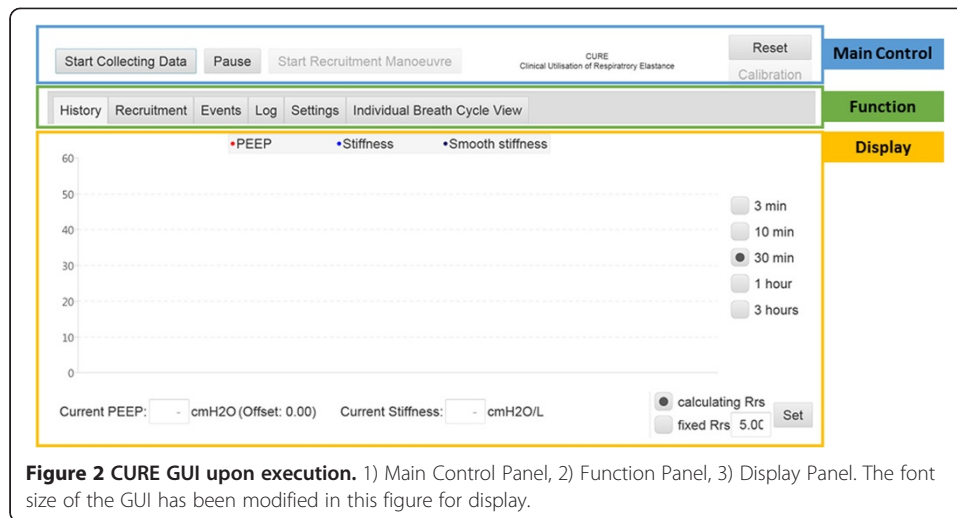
Start Collecting Data Pause Start Recruitment Manoeuvre

CURE
Clinical Utilisation of Respiratory Elastance

Reset
Calibration

Main Control

History Recruitment Events Log Settings Individual Breath Cycle View

Function

Display

•PEEP •Stiffness •Smooth stiffness

60
50
40
30
20
10
0

3 min
10 min
30 min
1 hour
3 hours

Current PEEP: - cmH2O (Offset: 0.00) Current Stiffness: - cmH2O/L

calculating Rrs
fixed Rrs 5.00
Set

**Figure 2 CURE GUI upon execution.** 1) Main Control Panel, 2) Function Panel, 3) Display Panel. The font size of the GUI has been modified in this figure for display.